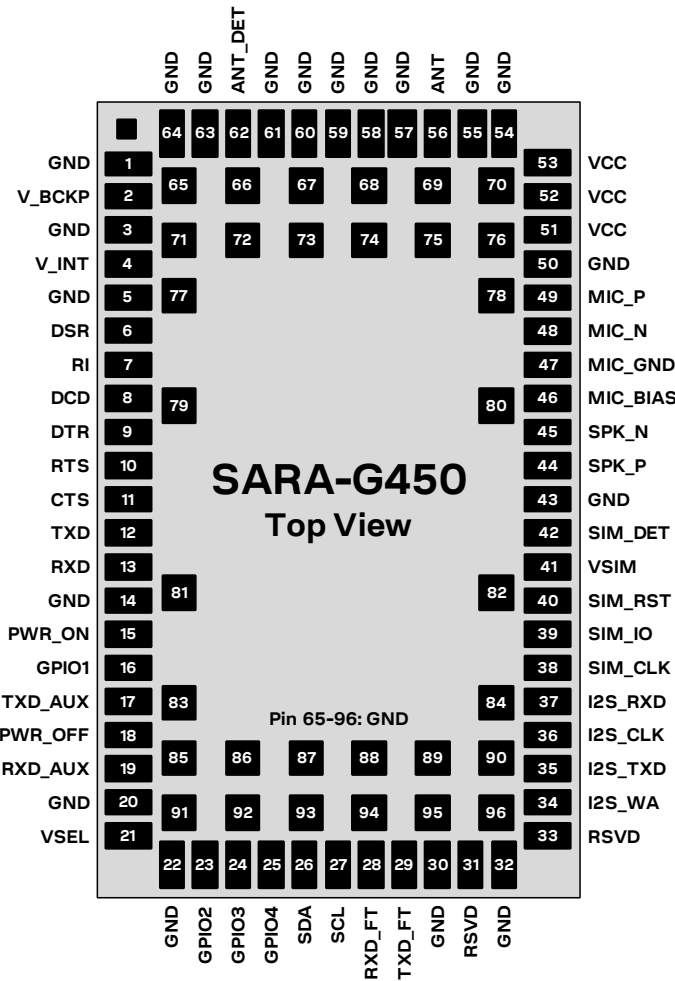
GND GND ANT_DET GND GND GND GND GND ANT GND GND

64 63 62 61 60 59 58 57 56 55 54

GND 1
V_BCKP 2
GND 3
V_INT 4
GND 5
DSR 6
RI 7
DCD 8
DTR 9
RTS 10
CTS 11
TXD 12
RXD 13
GND 14
PWR_ON 15
GPIO1 16
TXD_AUX 17
PWR_OFF 18
RXD_AUX 19
GND 20
VSEL 21

65 66 67 68 69 70
71 72 73 74 75 76
77 78
79 80
81 82
83 84
85 86 87 88 89 90
91 92 93 94 95 96

SARA-G450
Top View

Pin 65-96: GND

53 VCC
52 VCC
51 VCC
50 GND
49 MIC_P
48 MIC_N
47 MIC_GND
46 MIC_BIAS
45 SPK_N
44 SPK_P
43 GND
42 SIM_DET
41 VSIM
40 SIM_RST
39 SIM_IO
38 SIM_CLK
37 I2S_RXD
36 I2S_CLK
35 I2S_TXD
34 I2S_WA
33 RSVD

22 23 24 25 26 27 28 29 30 31 32

GND GPIO2 GPIO3 GPIO4 SDA SCL RXD_FT TXD_FT GND RSVD GND